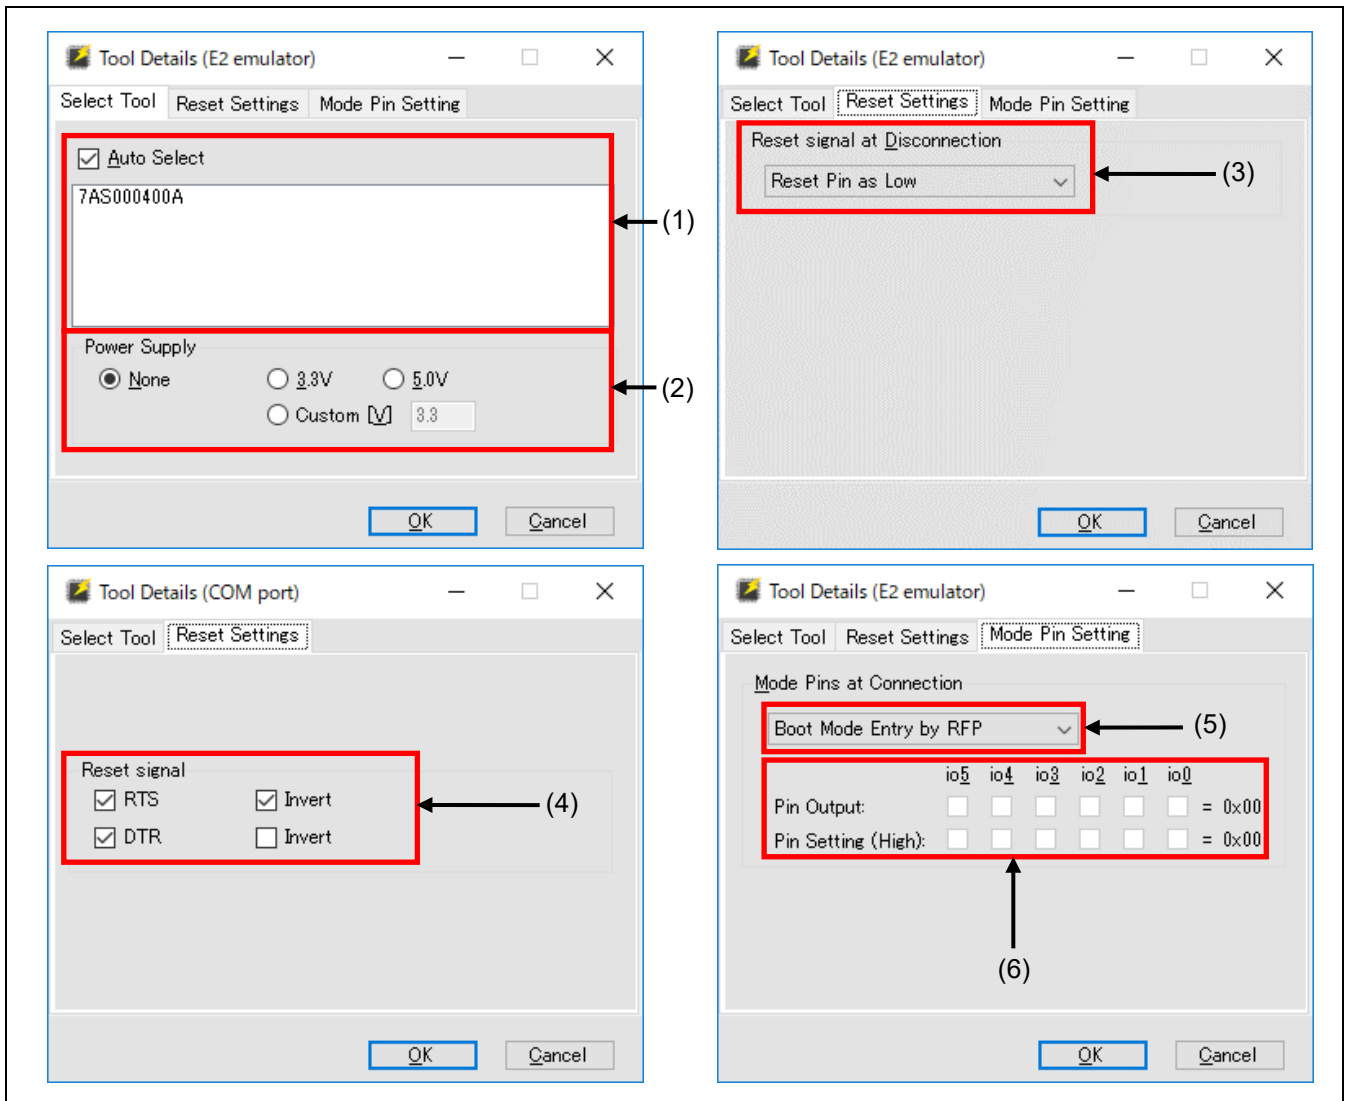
Tool Details (E2 emulator)

Select Tool | Reset Settings | Mode Pin Setting

Auto Select

7AS000400A

(1)

Power Supply

None 3.3V 5.0V

Custom [V] 3.3

(2)

OK Cancel

Tool Details (E2 emulator)

Select Tool | Reset Settings | Mode Pin Setting

Reset signal at Disconnection

Reset Pin as Low

(3)

OK Cancel

Tool Details (COM port)

Select Tool | Reset Settings

Reset signal

RTS Invert

DTR Invert

(4)

OK Cancel

Tool Details (E2 emulator)

Select Tool | Reset Settings | Mode Pin Setting

Mode Pins at Connection

Boot Mode Entry by RFP

(5)

| | io5 | io4 | io3 | io2 | io1 | io0 | |
|---|---|---|---|---|---|---|---|
| Pin Output: | | | | | | | = 0x00 |
| Pin Setting (High): | | | | | | | = 0x00 |

(6)

OK Cancel